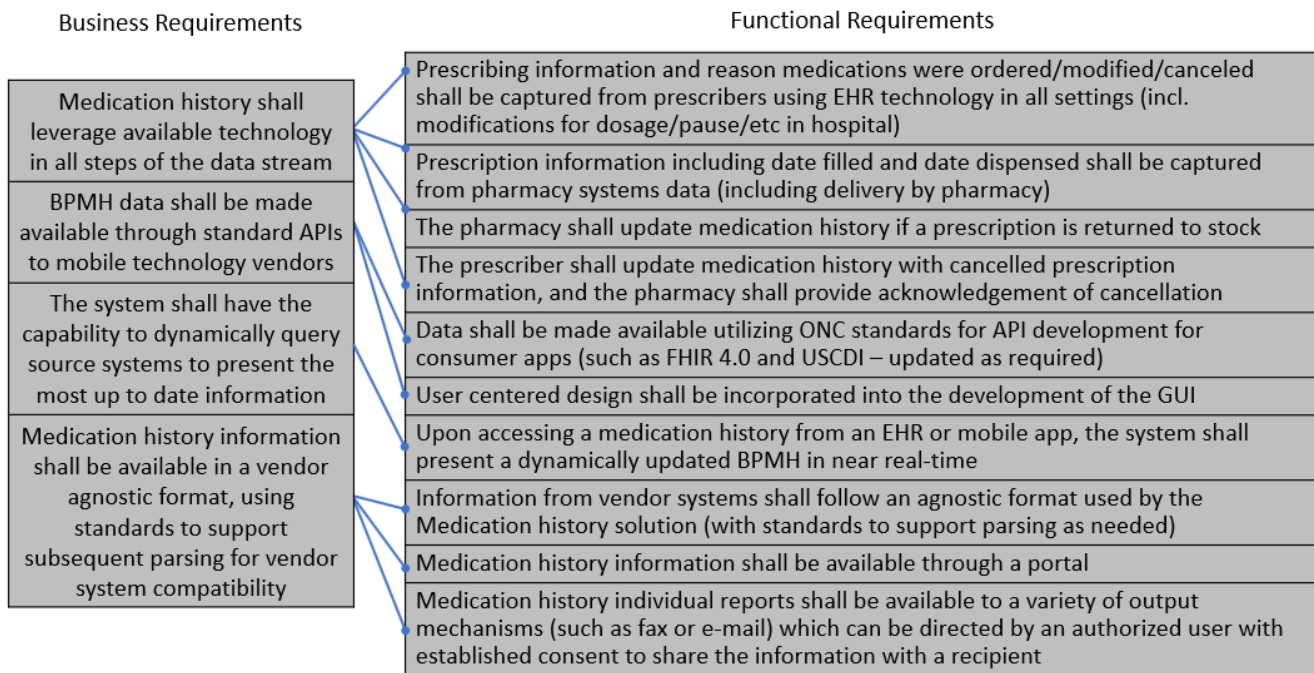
Business Requirements

Functional Requirements

Medication history shall leverage available technology in all steps of the data stream

BPMH data shall be made available through standard APIs to mobile technology vendors

The system shall have the capability to dynamically query source systems to present the most up to date information

Medication history information shall be available in a vendor agnostic format, using standards to support subsequent parsing for vendor system compatibility

Prescribing information and reason medications were ordered/modified/canceled shall be captured from prescribers using EHR technology in all settings (incl. modifications for dosage/pause/etc in hospital)

Prescription information including date filled and date dispensed shall be captured from pharmacy systems data (including delivery by pharmacy)

The pharmacy shall update medication history if a prescription is returned to stock

The prescriber shall update medication history with cancelled prescription information, and the pharmacy shall provide acknowledgement of cancellation

Data shall be made available utilizing ONC standards for API development for consumer apps (such as FHIR 4.0 and USCDI – updated as required)

User centered design shall be incorporated into the development of the GUI

Upon accessing a medication history from an EHR or mobile app, the system shall present a dynamically updated BPMH in near real-time

Information from vendor systems shall follow an agnostic format used by the Medication history solution (with standards to support parsing as needed)

Medication history information shall be available through a portal

Medication history individual reports shall be available to a variety of output mechanisms (such as fax or e-mail) which can be directed by an authorized user with established consent to share the information with a recipient